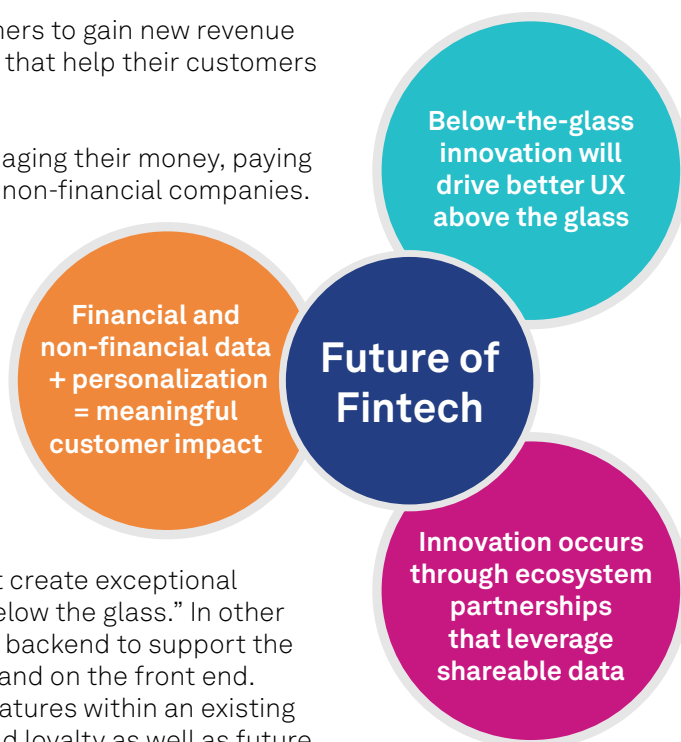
ners to gain new revenue that help their customers

aging their money, paying non-financial companies.

Below-the-glass innovation will drive better UX above the glass

Financial and non-financial data + personalization = meaningful customer impact

Future of Fintech

Innovation occurs through ecosystem partnerships that leverage shareable data

t create exceptional elow the glass." In other backend to support the and on the front end. atures within an existing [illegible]